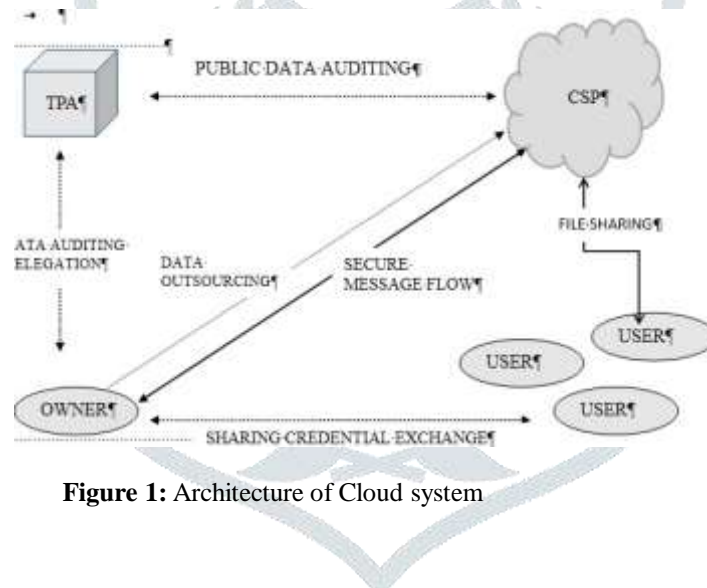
→ ¶

¶

PUBLIC·DATA·AUDITING¶

TPA¶

CSP¶

ATA·AUDITING·ELEGATION¶

DATA·OUTSOURCING¶

SECURE·MESSAGE·FLOW¶

FILE·SHARING¶

USER¶

USER¶

OWNER¶

USER¶

SHARING·CREDENTIAL·EXCHANGE¶

**Figure 1:** Architecture of Cloud system